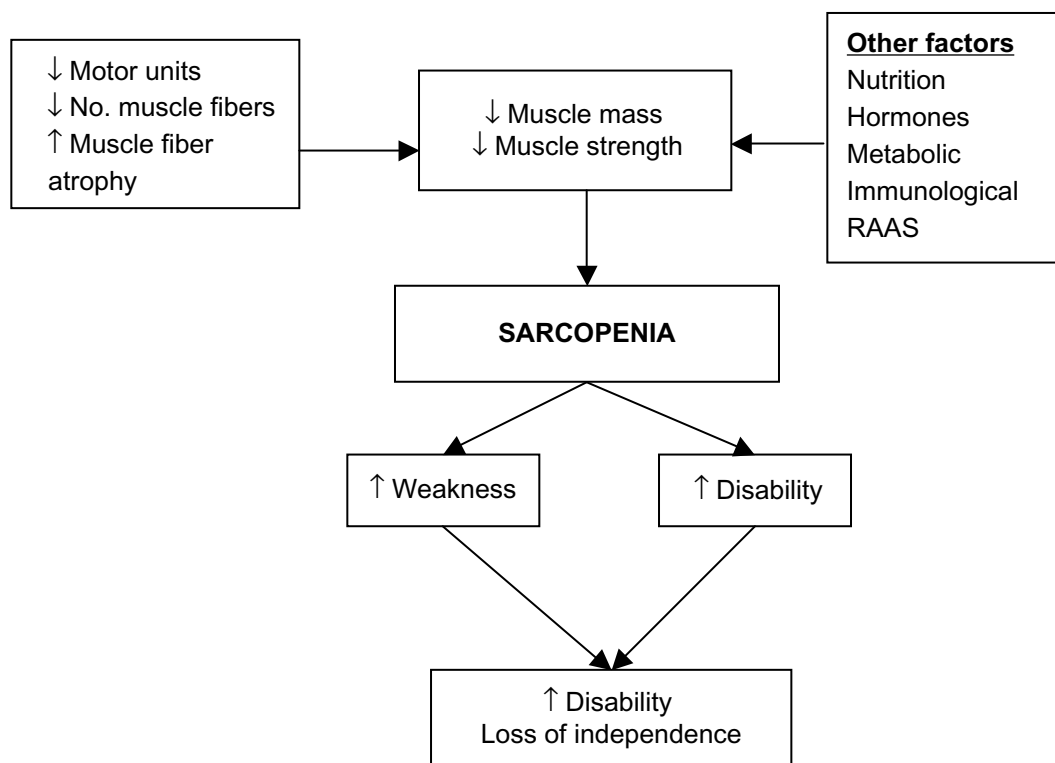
↓ Motor units
↓ No. muscle fibers
↑ Muscle fiber atrophy

↓ Muscle mass
↓ Muscle strength

**Other factors**
Nutrition
Hormones
Metabolic
Immunological
RAAS

**SARCOPENIA**

↑ Weakness

↑ Disability

↑ Disability
Loss of independence